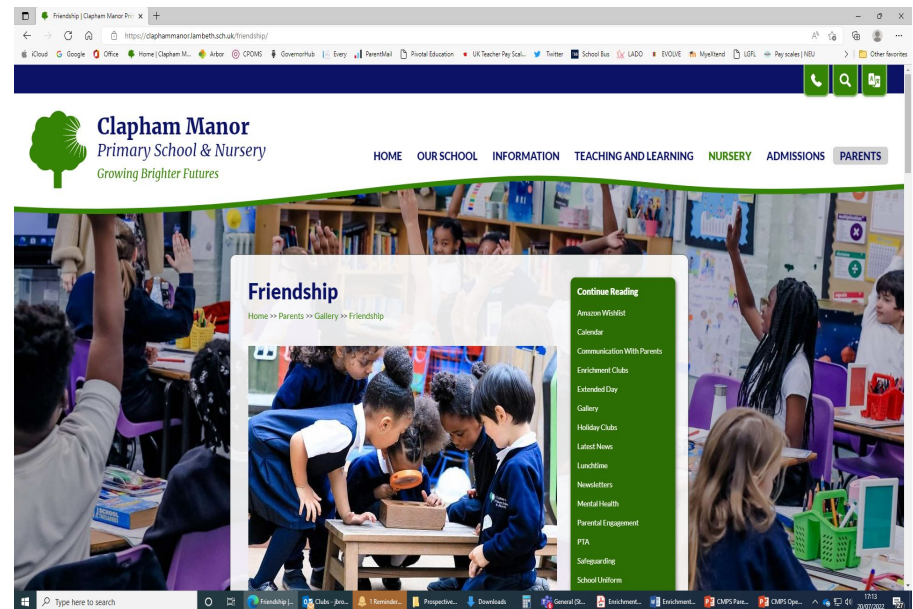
Friendship | Clapham Manor Pri ×

https://claphammanor.lambeth.sch.uk/friendship/

iCloud Google Office Home | Clapham M... Arbor CPOMS GovernorHub Every ParentMail Pivotal Education UK Teacher Pay Scal... Twitter School Bus LADO EVOLVE MyAttend LGFL Pay scales | NEU Other favorites

Clapham Manor
Primary School & Nursery
Growing Brighter Futures

HOME OUR SCHOOL INFORMATION TEACHING AND LEARNING NURSERY ADMISSIONS PARENTS

Friendship
Home >> Parents >> Gallery >> Friendship

Continue Reading
Amazon Wishlist
Calendar
Communication With Parents
Enrichment Clubs
Extended Day
Gallery
Holiday Clubs
Latest News
Lunchtime
Newsletters
Mental Health
Parental Engagement
PTA
Safeguarding
School Uniform

Type here to search
Friendship |... Clubs - jbro... 1 Reminder... Prospective... Downloads General (St... Enrichment... Enrichment... CMPS Pare... CMPS Ope...
17:13
20/07/2022